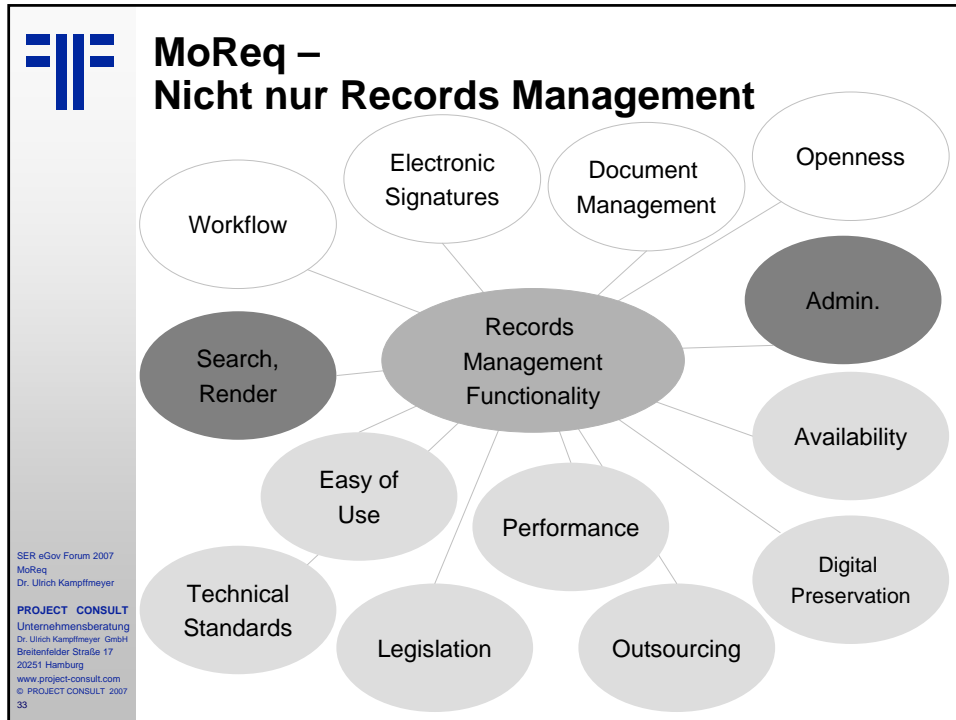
MoReq –
Nicht nur Records Management

Electronic Signatures

Document Management

Openness

Workflow

Admin.

Records Management Functionality

Search, Render

Availability

Easy of Use

Performance

Digital Preservation

Technical Standards

Legislation

Outsourcing

SER eGov Forum 2007
MoReq
Dr. Ulrich Kampffmeyer

PROJECT CONSULT
Unternehmensberatung
Dr. Ulrich Kampffmeyer GmbH
Breitenfelder Straße 17
20251 Hamburg
www.project-consult.com
© PROJECT CONSULT 2007
33